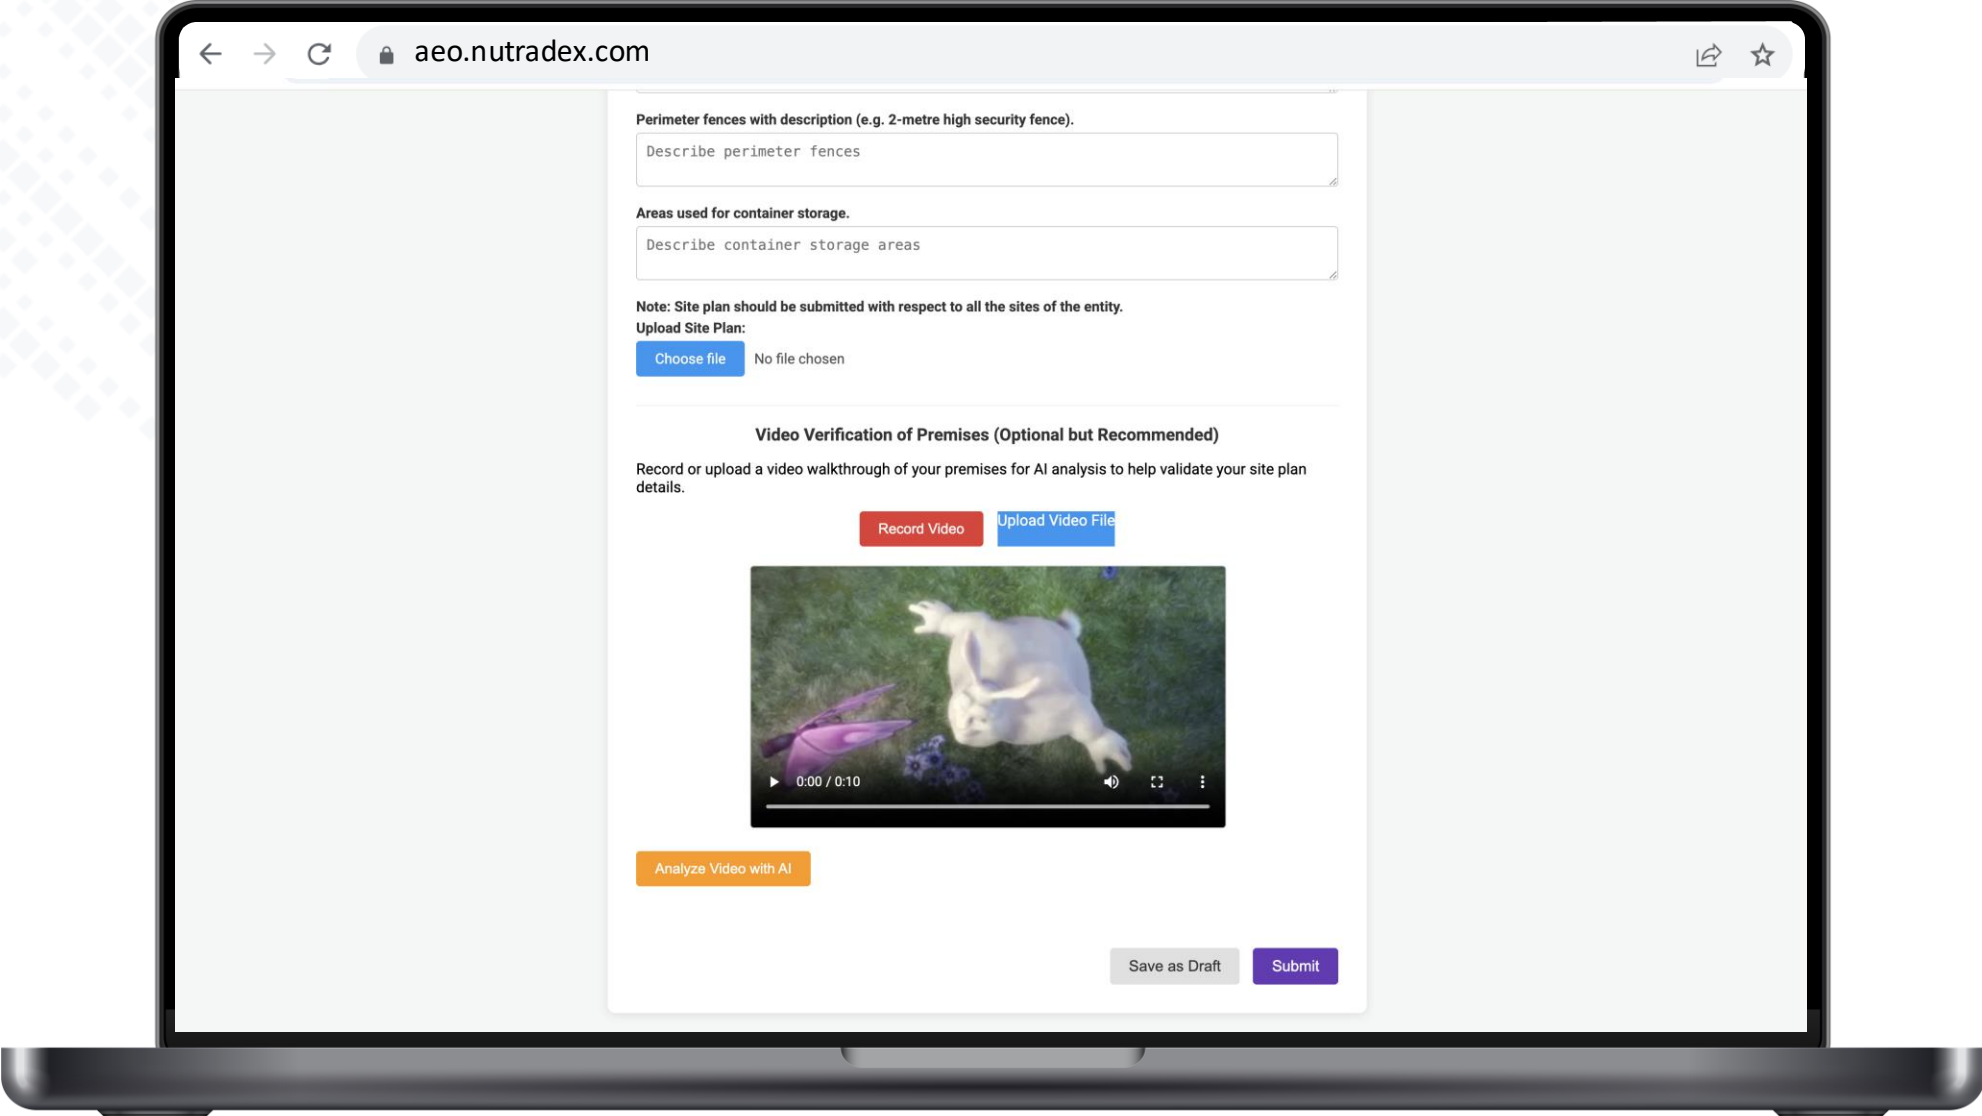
aeo.nutradex.com

Perimeter fences with description (e.g. 2-metre high security fence).

Describe perimeter fences

Areas used for container storage.

Describe container storage areas

Note: Site plan should be submitted with respect to all the sites of the entity.
Upload Site Plan:

Choose file No file chosen

Video Verification of Premises (Optional but Recommended)

Record or upload a video walkthrough of your premises for AI analysis to help validate your site plan details.

Record Video Upload Video File

0:00 / 0:10

Analyze Video with AI

Save as Draft Submit